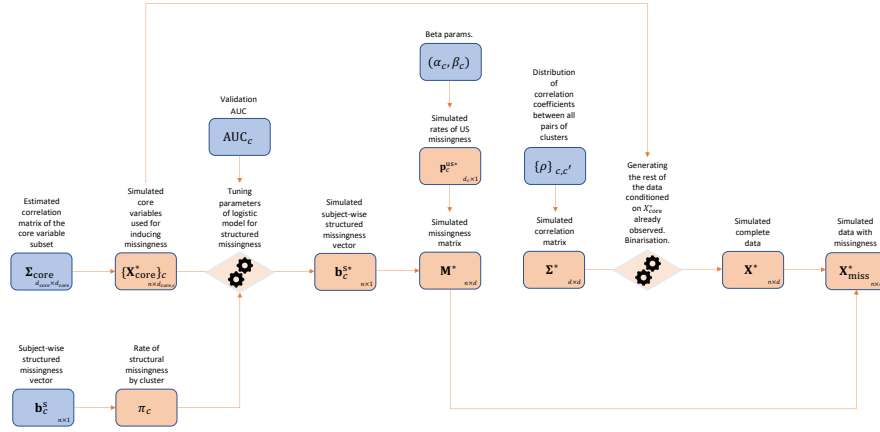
Beta params.

$(\alpha_c, \beta_c)$

Validation AUC

$\mathbf{AUC}_c$

Simulated rates of US missingness

$\mathbf{p}_c^{\mathrm{us}*}$ $_{d_c \times 1}$

Distribution of correlation coefficients between all pairs of clusters

$\{\rho\}_{c,c'}$

Generating the rest of the data conditioned on $X^*_{core}$ already observed. Binarisation.

Estimated correlation matrix of the core variable subset

$\mathbf{\Sigma}_{\mathbf{core}}$ $_{d_{core} \times d_{core}}$

Simulated core variables used for inducing missingness

$\{\mathbf{X}^*_{\mathbf{core}}\}_c$ $_{n \times d_{core,c}}$

Tuning parameters of logistic model for structured missingness

Simulated subject-wise structured missingness vector

$\mathbf{b}_c^{\mathrm{S}*}$ $_{n \times 1}$

Simulated missingness matrix

$\mathbf{M}^*$ $_{n \times d}$

Simulated correlation matrix

$\mathbf{\Sigma}^*$ $_{d \times d}$

Simulated complete data

$\mathbf{X}^*$ $_{n \times d}$

Simulated data with missingness

$\mathbf{X}^*_{\mathbf{miss}}$ $_{n \times}$

Subject-wise structured missingness vector

$\mathbf{b}_c^{\mathrm{S}}$ $_{n \times 1}$

Rate of structural missingness by cluster

$\pi_c$